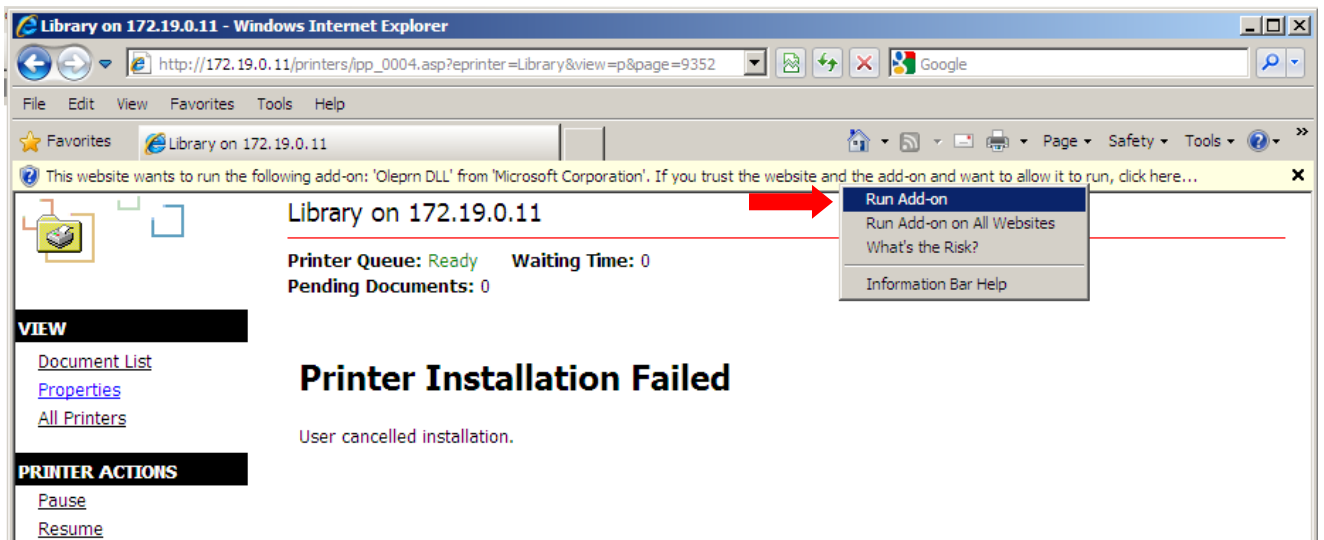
Library on 172.19.0.11 - Windows Internet Explorer

http://172.19.0.11/printers/ipp_0004.asp?eprinter=Library&view=p&page=9352

Google

File Edit View Favorites Tools Help

Favorites Library on 172.19.0.11

Page Safety Tools

This website wants to run the following add-on: 'Oleprn DLL' from 'Microsoft Corporation'. If you trust the website and the add-on and want to allow it to run, click here...

Run Add-on
Run Add-on on All Websites
What's the Risk?
Information Bar Help

Library on 172.19.0.11

Printer Queue: Ready Waiting Time: 0
Pending Documents: 0

VIEW
Document List
Properties
All Printers

Printer Installation Failed

User cancelled installation.

PRINTER ACTIONS
Pause
Resume